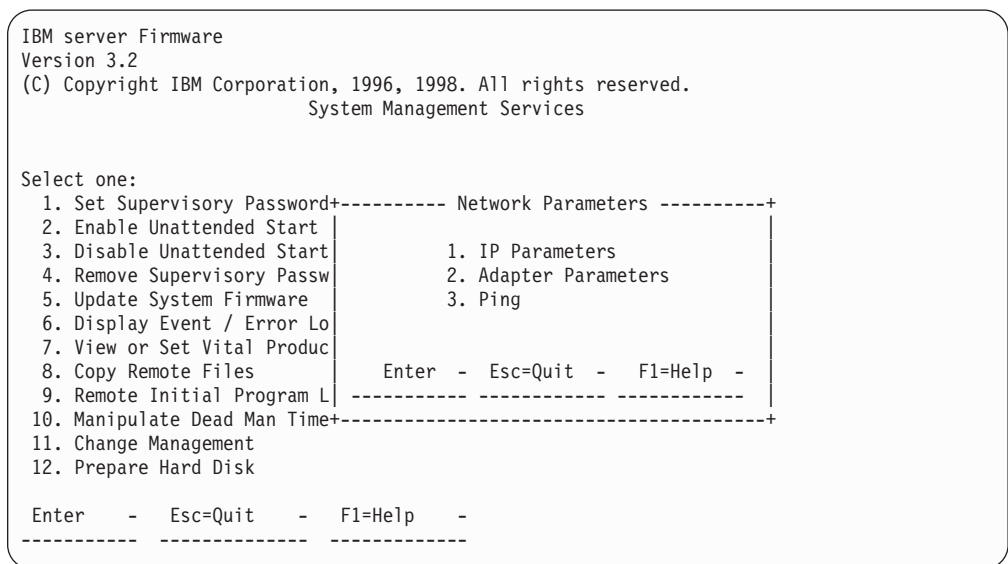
IBM server Firmware
Version 3.2
(C) Copyright IBM Corporation, 1996, 1998. All rights reserved.
System Management Services

Select one:
1. Set Supervisory Password+---------- Network Parameters ----------+
2. Enable Unattended Start |
3. Disable Unattended Start| 1. IP Parameters
4. Remove Supervisory Passw| 2. Adapter Parameters
5. Update System Firmware | 3. Ping
6. Display Event / Error Lo|
7. View or Set Vital Produc|
8. Copy Remote Files | Enter - Esc=Quit - F1=Help -
9. Remote Initial Program L| ----------- ------------ ------------
10. Manipulate Dead Man Time+----------------------------------------+
11. Change Management
12. Prepare Hard Disk

Enter - Esc=Quit - F1=Help -
----------- -------------- ------------